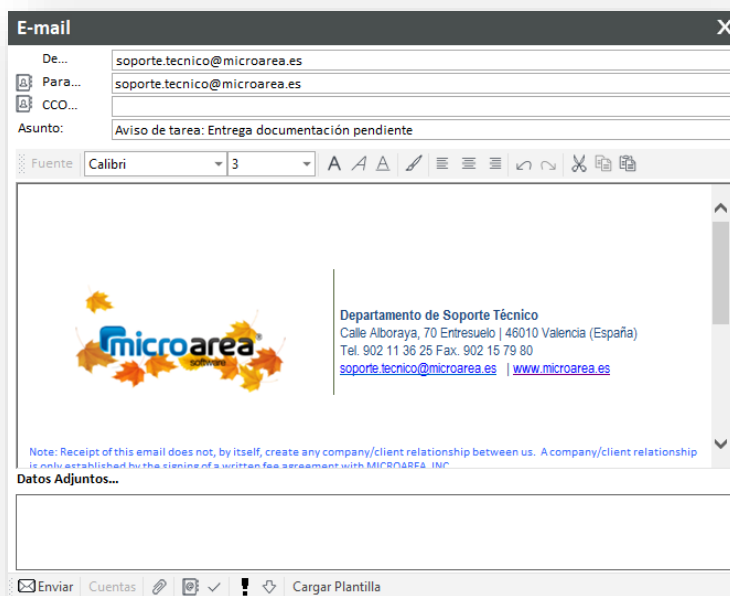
E-mail

De... soporte.tecnico@microarea.es

Para... soporte.tecnico@microarea.es

CCO...

Asunto: Aviso de tarea: Entrega documentación pendiente

Fuente Calibri 3

microarea software

Departamento de Soporte Técnico
Calle Alboraya, 70 Entresuelo | 46010 Valencia (España)
Tel. 902 11 36 25 Fax. 902 15 79 80
soporte.tecnico@microarea.es | www.microarea.es

Note: Receipt of this email does not, by itself, create any company/client relationship between us. A company/client relationship is only established by the signing of a written fee agreement with MICROAREA, INC.

Datos Adjuntos...

Enviar Cuentas Cargar Plantilla